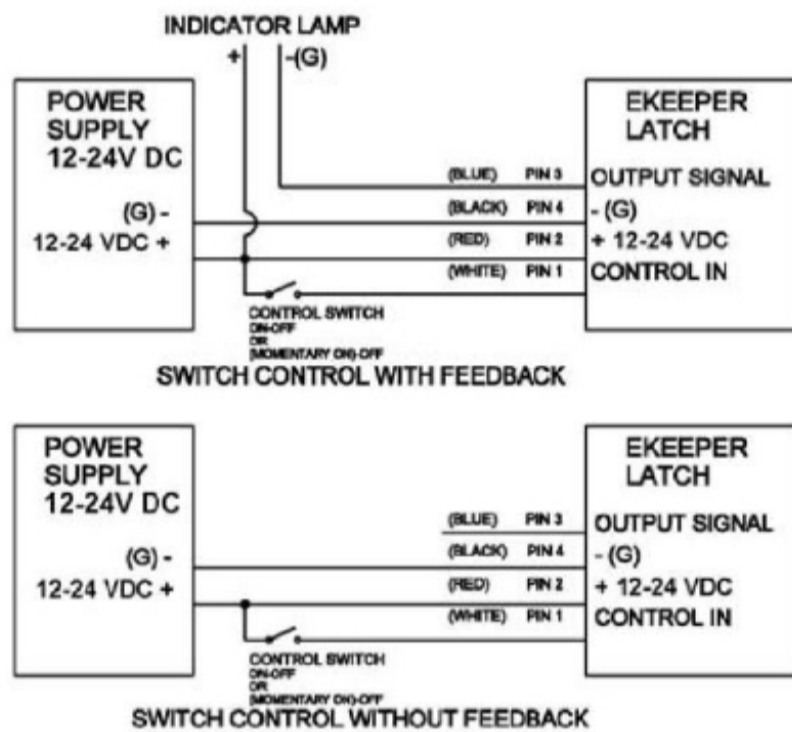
INDICATOR LAMP
+
-(G)

POWER SUPPLY 12-24V DC

(G) -
12-24 VDC +

EKEEPER LATCH

(BLUE) PIN 3 OUTPUT SIGNAL
(BLACK) PIN 4 - (G)
(RED) PIN 2 + 12-24 VDC
(WHITE) PIN 1 CONTROL IN

CONTROL SWITCH
ON-OFF
OR
(MOMENTARY ON)-OFF

SWITCH CONTROL WITH FEEDBACK

POWER SUPPLY 12-24V DC

(G) -
12-24 VDC +

EKEEPER LATCH

(BLUE) PIN 3 OUTPUT SIGNAL
(BLACK) PIN 4 - (G)
(RED) PIN 2 + 12-24 VDC
(WHITE) PIN 1 CONTROL IN

CONTROL SWITCH
ON-OFF
OR
(MOMENTARY ON)-OFF

SWITCH CONTROL WITHOUT FEEDBACK